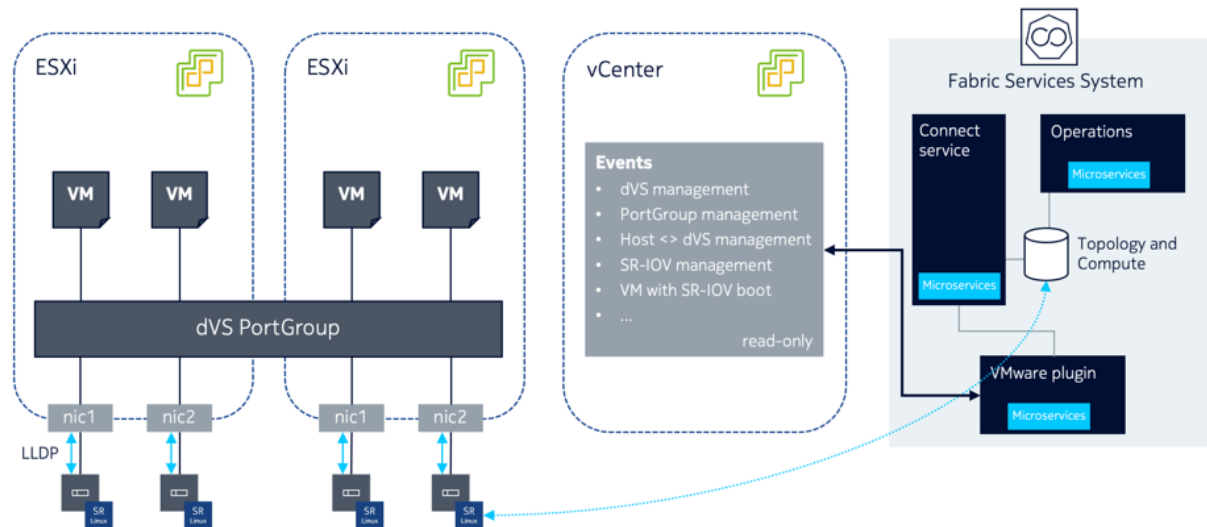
ESXi

ESXi

vCenter

Fabric Services System

VM

VM

VM

VM

dVS PortGroup

nic1

nic2

nic1

nic2

LLDP

SR Linux

SR Linux

SR Linux

SR Linux

Events
• dVS management
• PortGroup management
• Host <> dVS management
• SR-IOV management
• VM with SR-IOV boot
• ...
read-only

Connect service

Microservices

Operations

Microservices

Topology and Compute

VMware plugin

Microservices